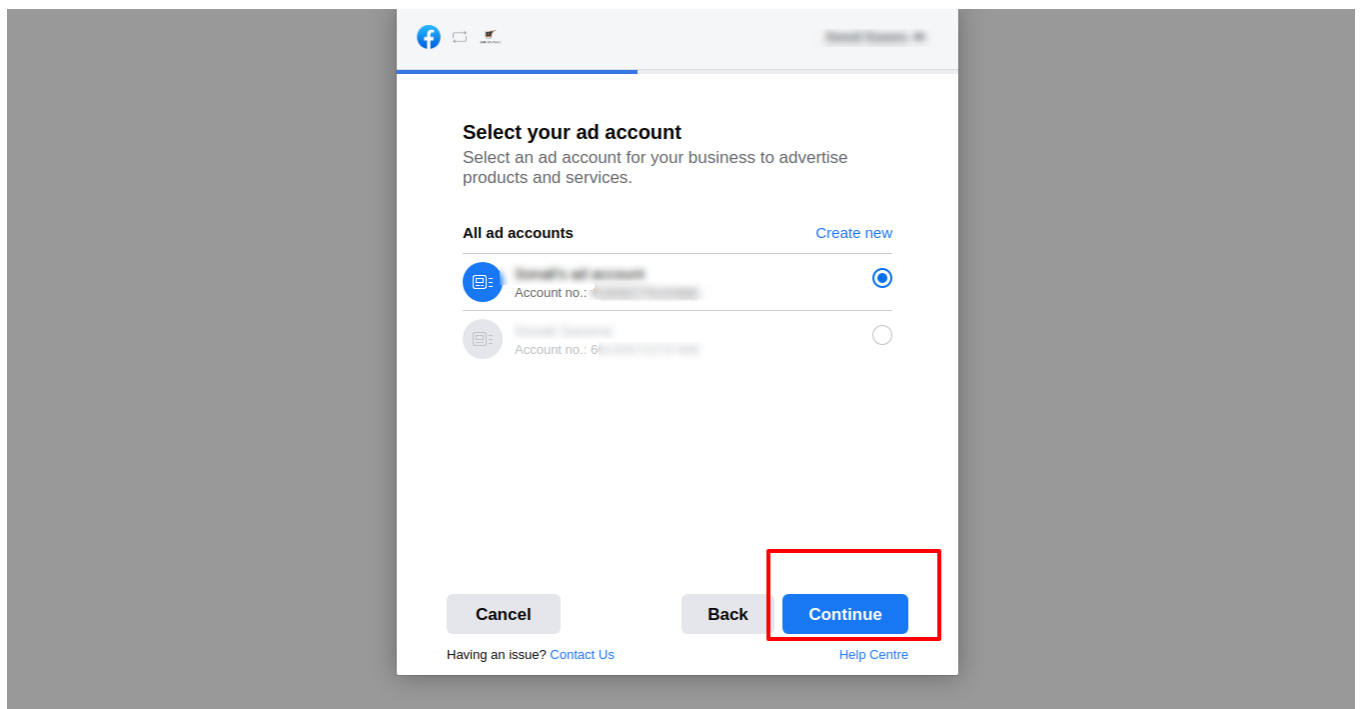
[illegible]

Select your ad account
Select an ad account for your business to advertise products and services.

All ad accounts
Create new

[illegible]
Account no.: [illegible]

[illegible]
Account no.: 6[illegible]

Cancel
Back
Continue

Having an issue? Contact Us
Help Centre